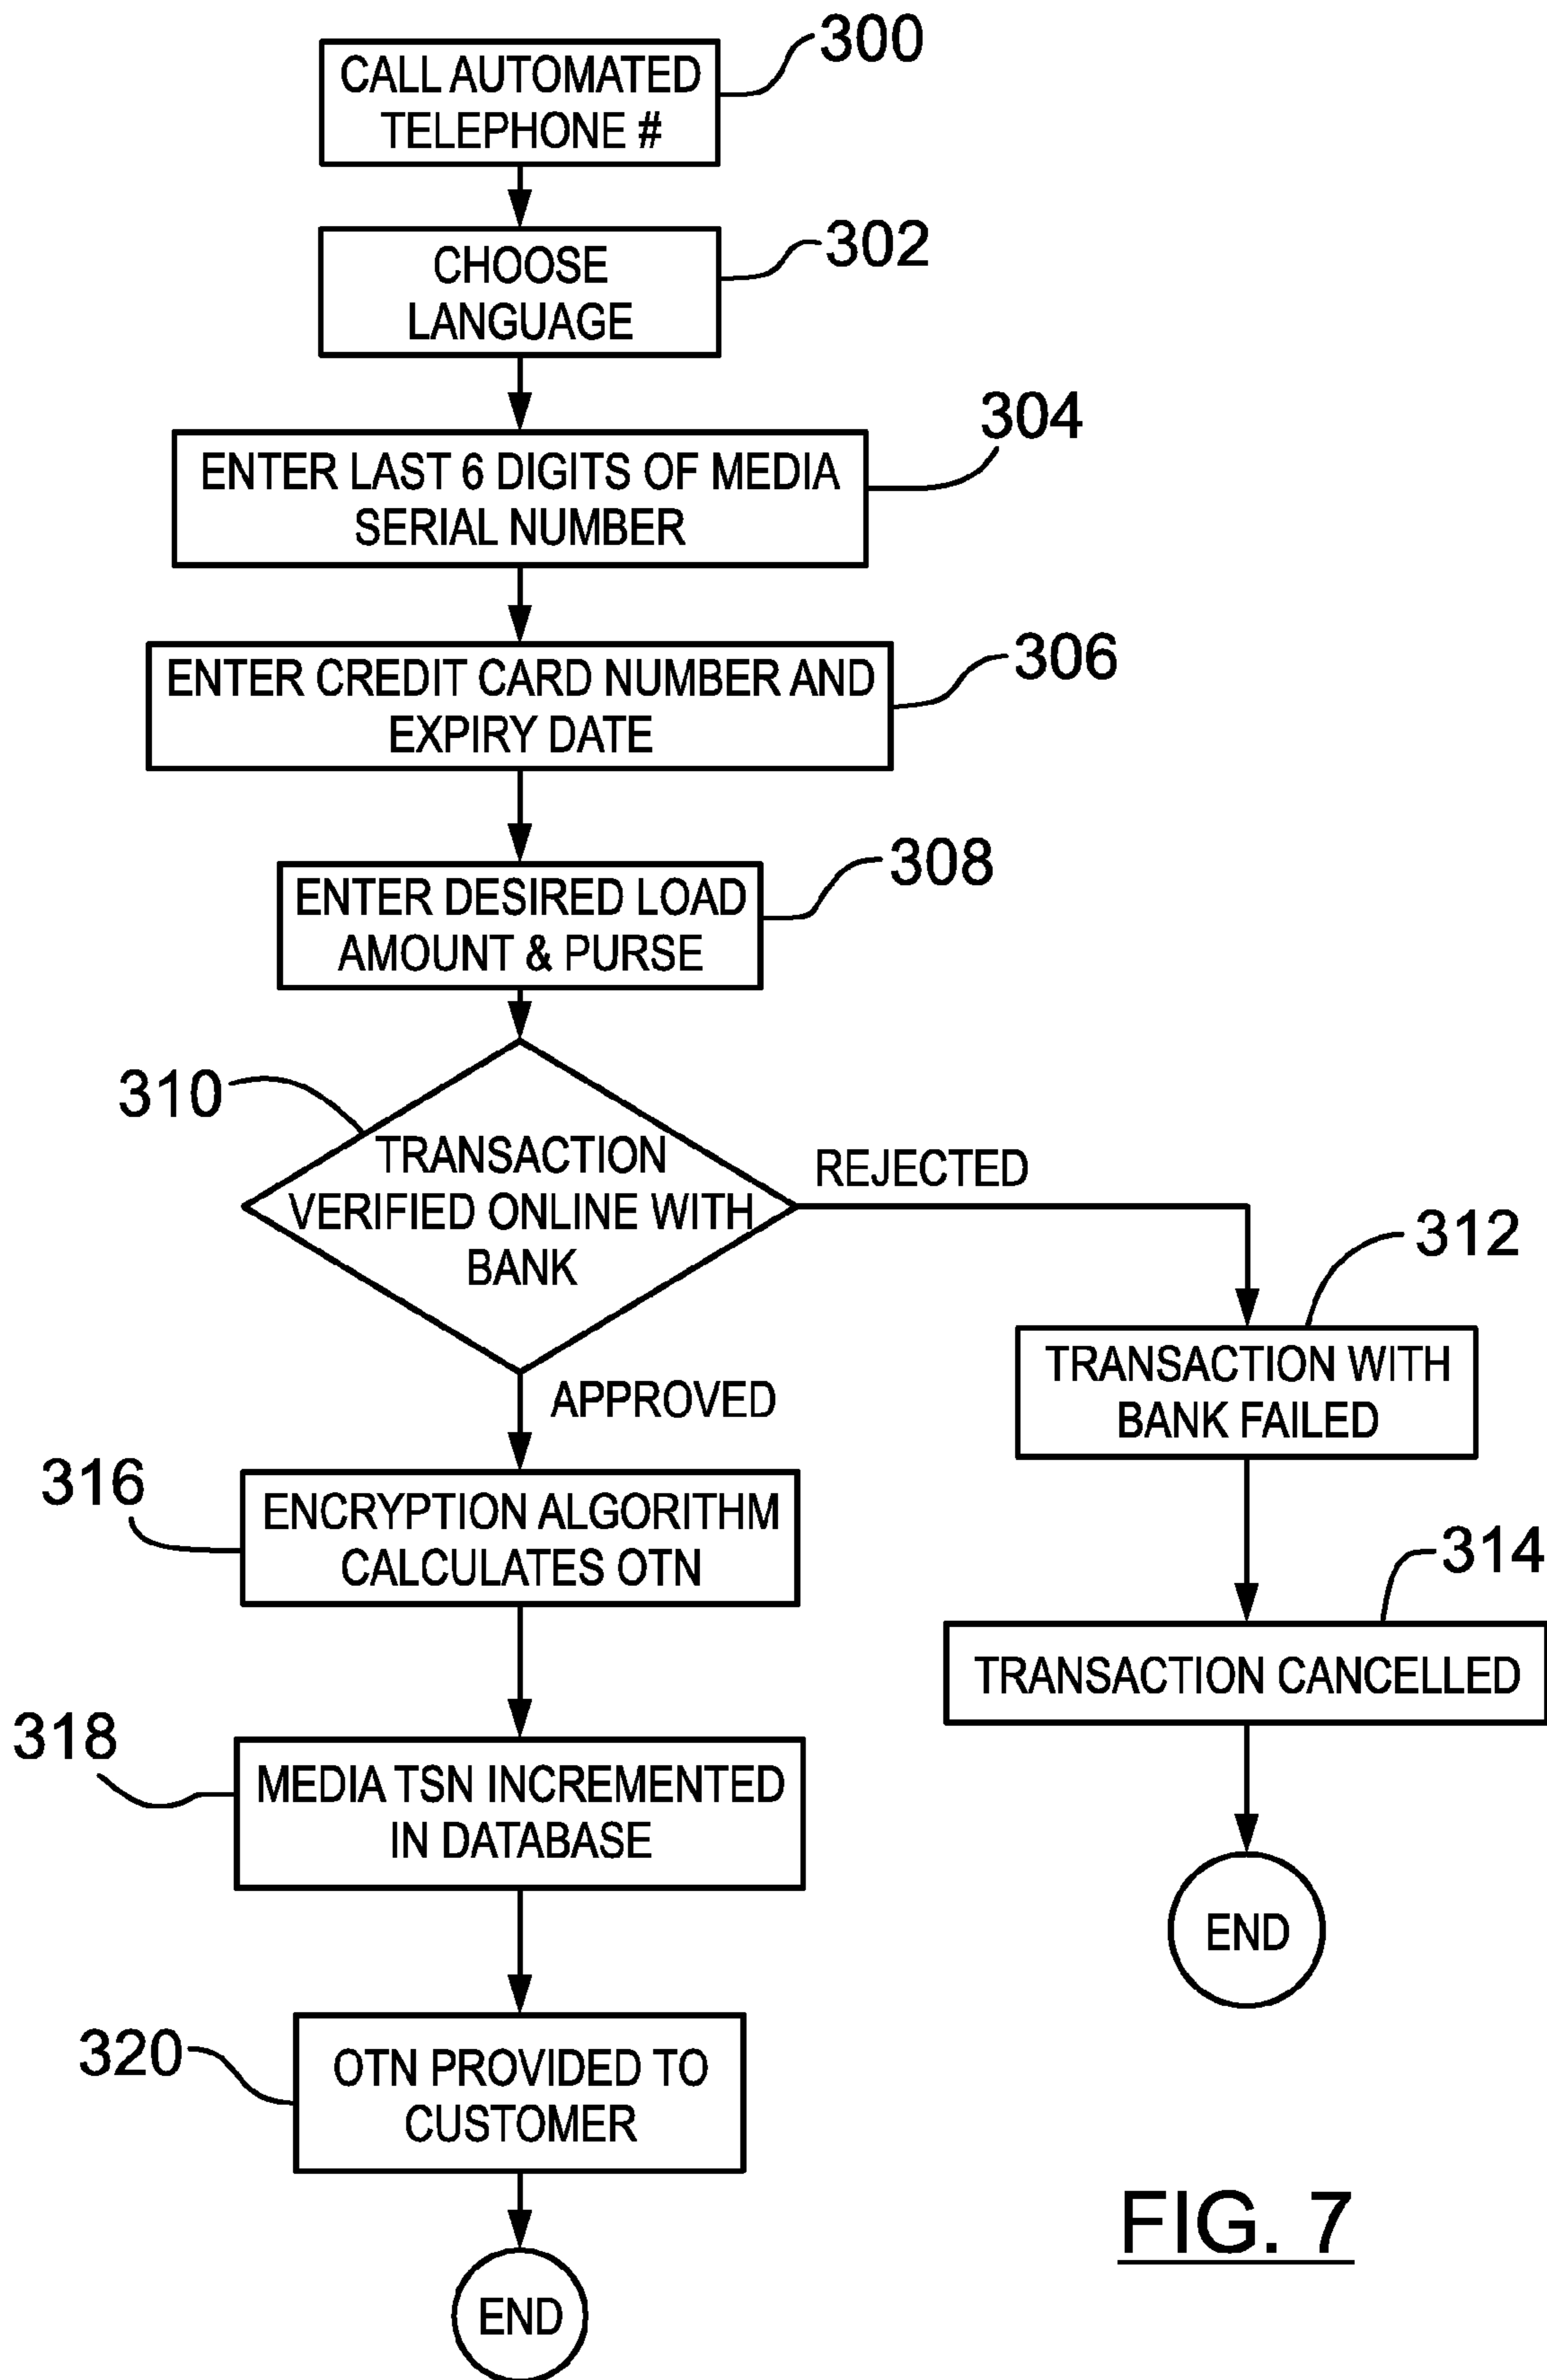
300
CALL AUTOMATED TELEPHONE #

302
CHOOSE LANGUAGE

304
ENTER LAST 6 DIGITS OF MEDIA SERIAL NUMBER

306
ENTER CREDIT CARD NUMBER AND EXPIRY DATE

308
ENTER DESIRED LOAD AMOUNT & PURSE

310
TRANSACTION VERIFIED ONLINE WITH BANK

REJECTED

312
TRANSACTION WITH BANK FAILED

314
TRANSACTION CANCELLED

END

APPROVED

316
ENCRYPTION ALGORITHM CALCULATES OTN

318
MEDIA TSN INCREMENTED IN DATABASE

320
OTN PROVIDED TO CUSTOMER

END

FIG. 7